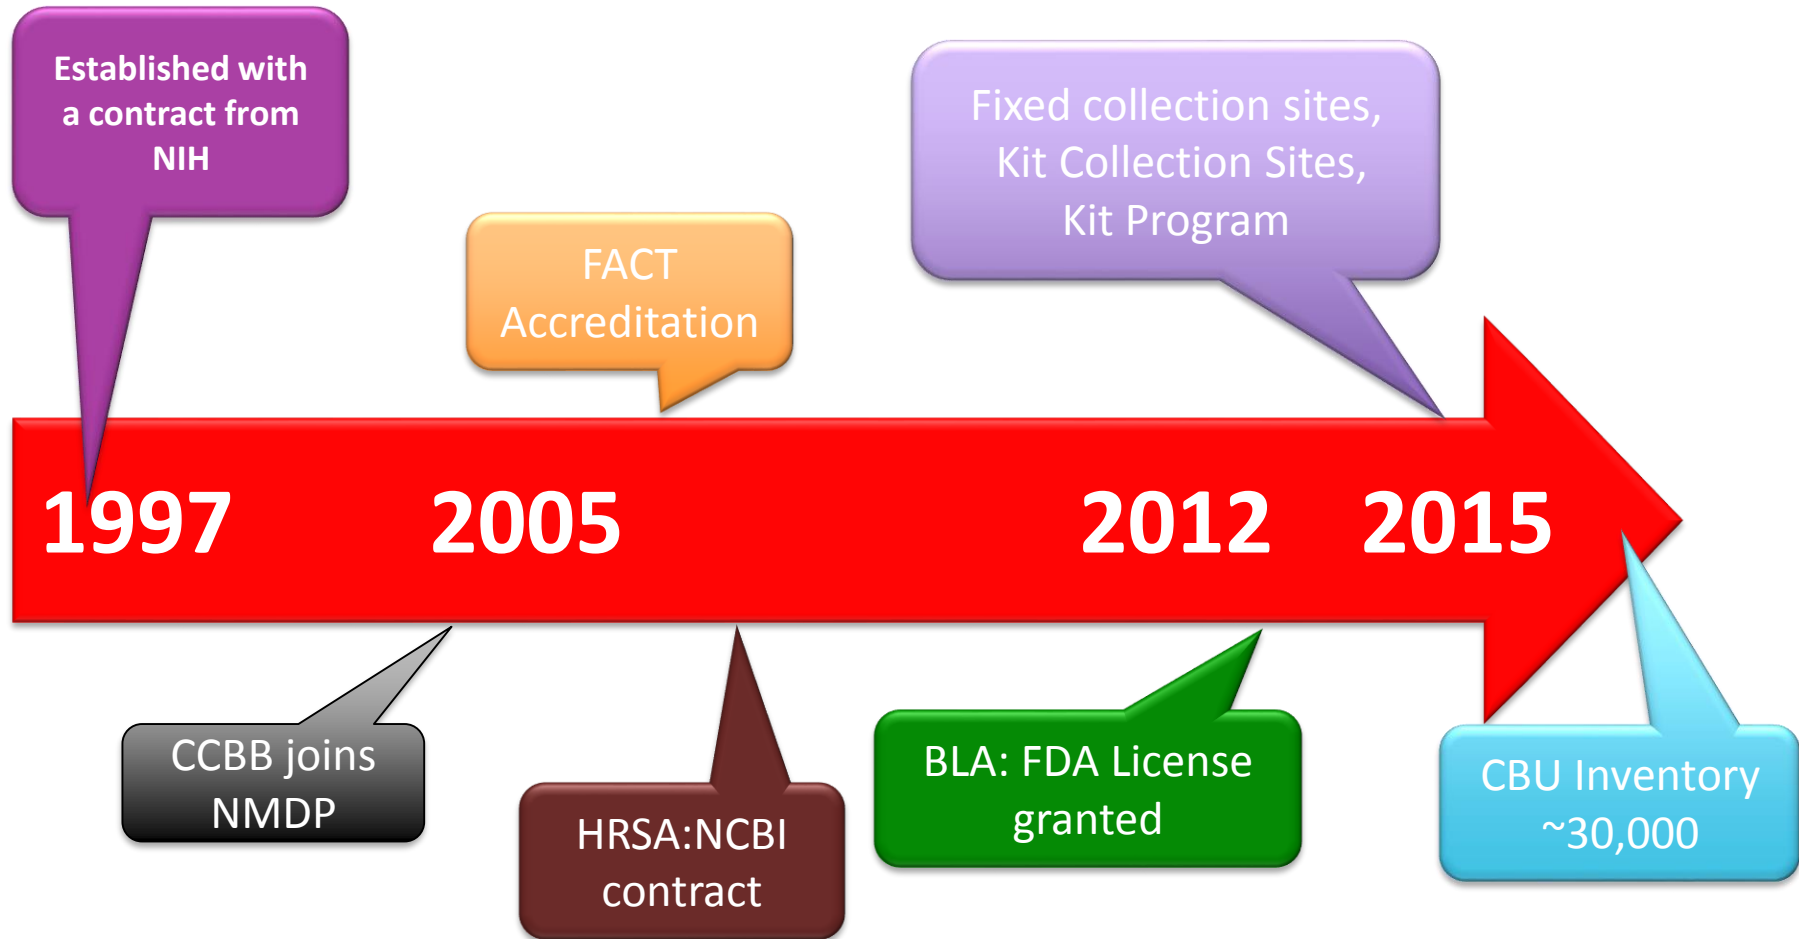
Established with a contract from NIH

FACT Accreditation

Fixed collection sites, Kit Collection Sites, Kit Program

1997

2005

2012

2015

CCBB joins NMDP

HRSA:NCBI contract

BLA: FDA License granted

CBU Inventory ~30,000